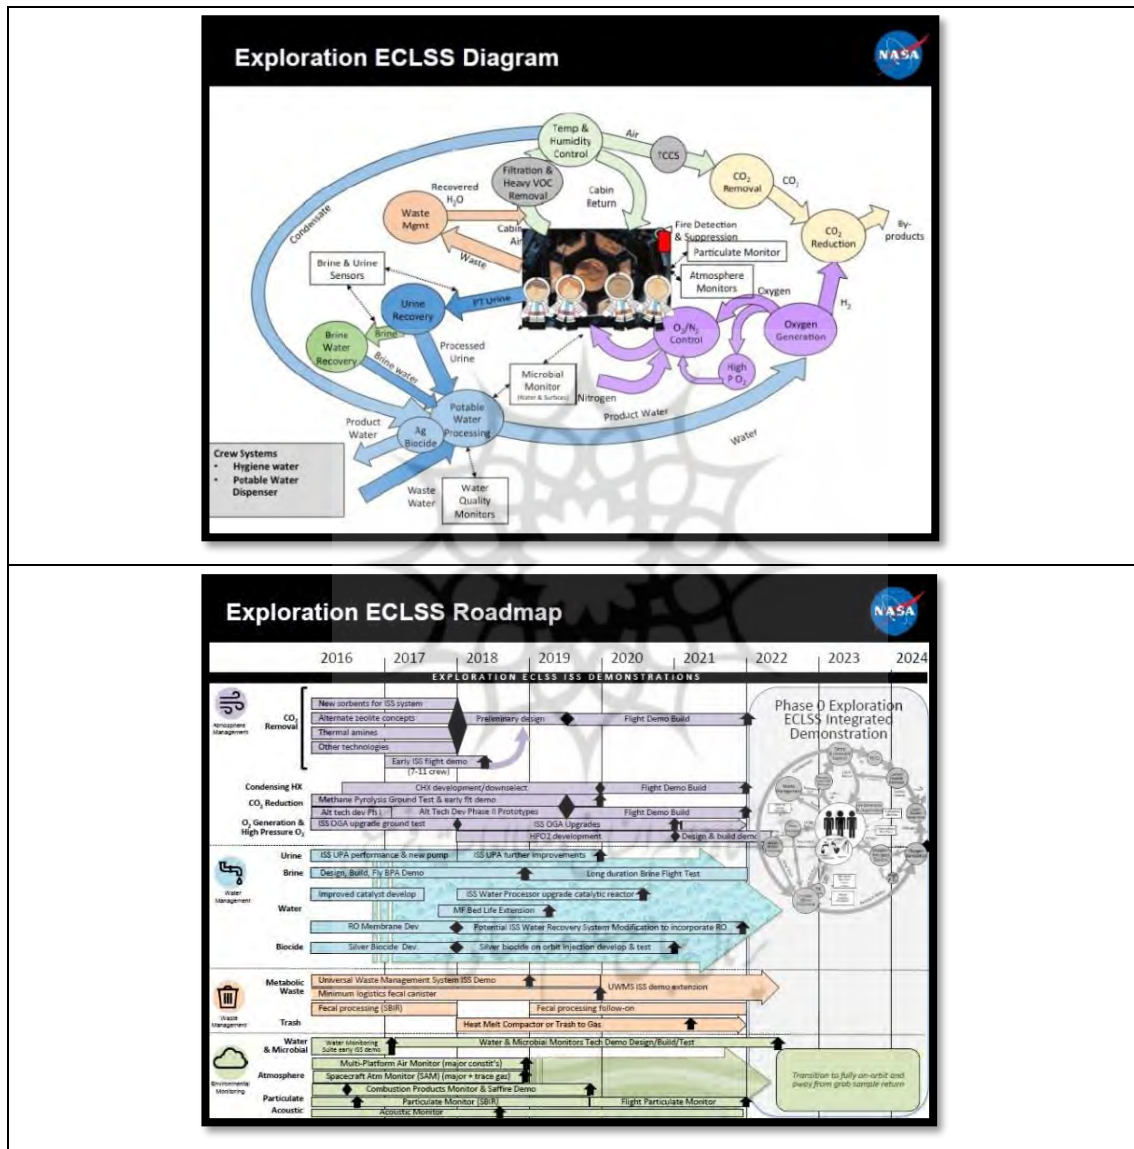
Exploration ECLSS Diagram

NASA

Temp & Humidity Control

Air

TCCS

CO$_2$ Removal

CO$_2$

CO$_2$ Reduction

By-products

Filtration & Heavy VOC Removal

Cabin Return

Recovered H$_2$O

Condensate

Waste Mgmt

Cabin Air

Fire Detection & Suppression

Particulate Monitor

Atmosphere Monitors

Oxygen

H$_2$

Oxygen Generation

Waste

Brine & Urine Sensors

Urine Recovery

PT Urine

Brine

Brine Water Recovery

Brine water

Processed Urine

O$_2$/N$_2$ Control

High P O$_2$

Microbial Monitor (Water & Surfaces)

Nitrogen

Product Water

Product Water

Potable Water Processing

Ag Biocide

Water

Crew Systems
• Hygiene water
• Potable Water Dispenser

Waste Water

Water Quality Monitors

Exploration ECLSS Roadmap

NASA

2016 2017 2018 2019 2020 2021 2022 2023 2024

EXPLORATION ECLSS ISS DEMONSTRATIONS

Atmosphere Management

CO$_2$ Removal

New sorbents for ISS system
Alternate zeolite concepts
Thermal amines
Other technologies
Preliminary design
Flight Demo Build
Early ISS flight demo (7-11 crew)

Condensing HX
CHX development/downselect
Flight Demo Build

CO$_2$ Reduction
Methane Pyrolysis Ground Test & early flt demo
Alt tech dev Ph I
Alt Tech Dev Phase II Prototypes
Flight Demo Build

O$_2$ Generation & High Pressure O$_2$
ISS OGA upgrade ground test
ISS OGA Upgrades
HPO2 development
Design & build demo

Phase 0 Exploration ECLSS Integrated Demonstration

Water Management

Urine
ISS UPA performance & new pump
ISS UPA further improvements

Brine
Design, Build, Fly BPA Demo
Long duration Brine Flight Test

Water
Improved catalyst develop
ISS Water Processor upgrade catalytic reactor
MF Bed Life Extension
RO Membrane Dev
Potential ISS Water Recovery System Modification to incorporate RO

Biocide
Silver Biocide Dev
Silver biocide on orbit injection develop & test

Waste Management

Metabolic Waste
Universal Waste Management System ISS Demo
UWMS ISS demo extension
Minimum logistics fecal canister
Fecal processing (SBIR)
Fecal processing follow-on

Trash
Heat Melt Compactor or Trash to Gas

Environmental Monitoring

Water & Microbial
Water Monitoring Suite early ISS demo
Water & Microbial Monitors Tech Demo Design/Build/Test

Atmosphere
Multi-Platform Air Monitor (major constit's)
Spacecraft Atm Monitor (SAM) (major + trace gas)
Combustion Products Monitor & Saffire Demo

Particulate
Particulate Monitor (SBIR)
Flight Particulate Monitor

Acoustic
Acoustic Monitor

Transition to fully on-orbit and away from grab sample return